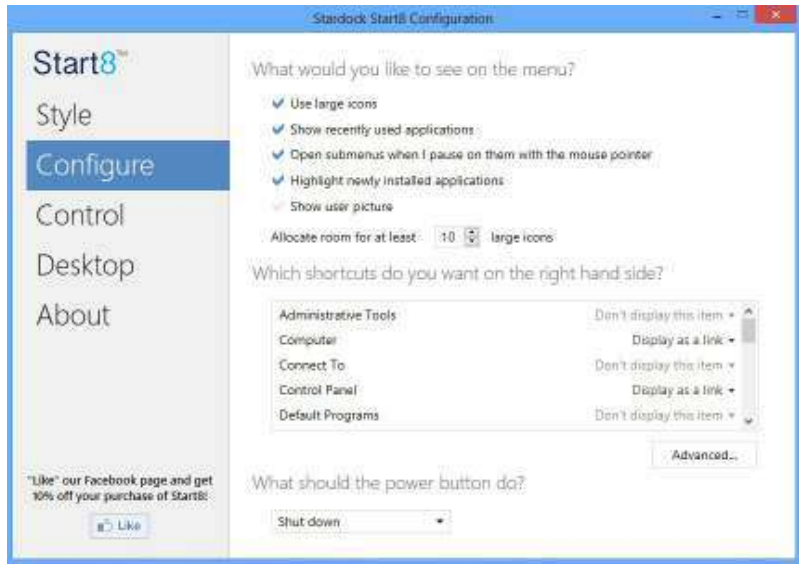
Stardock Start8 Configuration

Start8™

Style

Configure

Control

Desktop

About

"Like" our Facebook page and get 10% off your purchase of Start8!

Like

What would you like to see on the menu?

Use large icons

Show recently used applications

Open submenus when I pause on them with the mouse pointer

Highlight newly installed applications

Show user picture

Allocate room for at least 10 large icons

Which shortcuts do you want on the right hand side?

| | |
|---|---|
| Administrative Tools | Don't display this item ▾ |
| Computer | Display as a link ▾ |
| Connect To | Don't display this item ▾ |
| Control Panel | Display as a link ▾ |
| Default Programs | Don't display this item ▾ |

Advanced...

What should the power button do?

Shut down